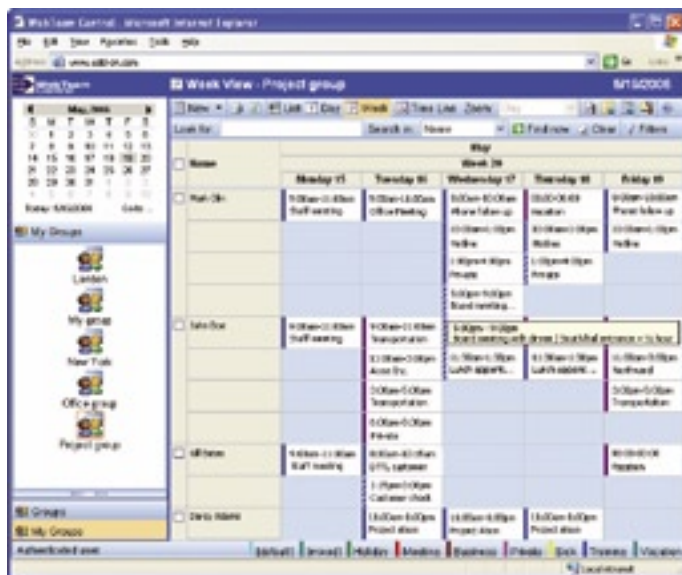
WebTeam Control - Microsoft Internet Explorer

File Edit View Favorites Tools Help

Address www.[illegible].com

Go

Week View - Project group

5/15/2006

New Day Week Time Line Zoom

Look for: Search in: Name Find now Clear Filters

May, 2006

S M T W T F S

Today: 5/15/2006

My Groups

London

My group

New York

Office group

Project group

Groups

My Groups

Authenticated user

| Name | Monday 15 | Tuesday 16 | Wednesday 17 | Thursday 18 | Friday 19 |
|---|---|---|---|---|---|
| Mark Olin | 9:00am-11:00am Staff meeting | 9:00am-11:00am Office Meeting | 9:00am-10:00am Phone follow up | 05/20-05/28 vacation | 9:00am-11:00am Phone follow up |
| | | | 10:00am-1:00pm Hotline | 10:00am-1:00pm Hotline | 10:00am-1:00pm Hotline |
| | | | 1:00pm-5:00pm Private | 1:00pm-5:00pm Private | |
| | | | 5:00pm-9:00pm Board meeting... | | |
| John Doe | 9:00am-11:00am Staff meeting | 9:00am-11:00am Transportation | 5:00pm - 9:00pm Board meeting with dinner / Southhall entrance + ½ hour | | |
| | | 11:00am-3:00pm Acme Inc. | 11:30am-1:30pm Lunch appoint... | 11:30am-1:30pm Lunch appoint... | 11:00am-3:00pm Northward |
| | | 3:00pm-5:00pm Transportation | | | 3:00pm-5:00pm Transportation |
| | | 6:00pm-8:00pm Private | | | |
| Jeff Jones | 9:00am-11:00am Staff meeting | 8:00am-10:00am QTL customer | | | 05/19-05/25 Vacation |
| | | 1:15pm-3:00pm Customer check | | | |
| Denis Adams | | 10:00am-6:00pm Project show | 10:00am-6:00pm Project show | 10:00am-6:00pm Project show | |

Birthday Personal Holiday Meeting Business Private Sick Training Vacation

Local intranet